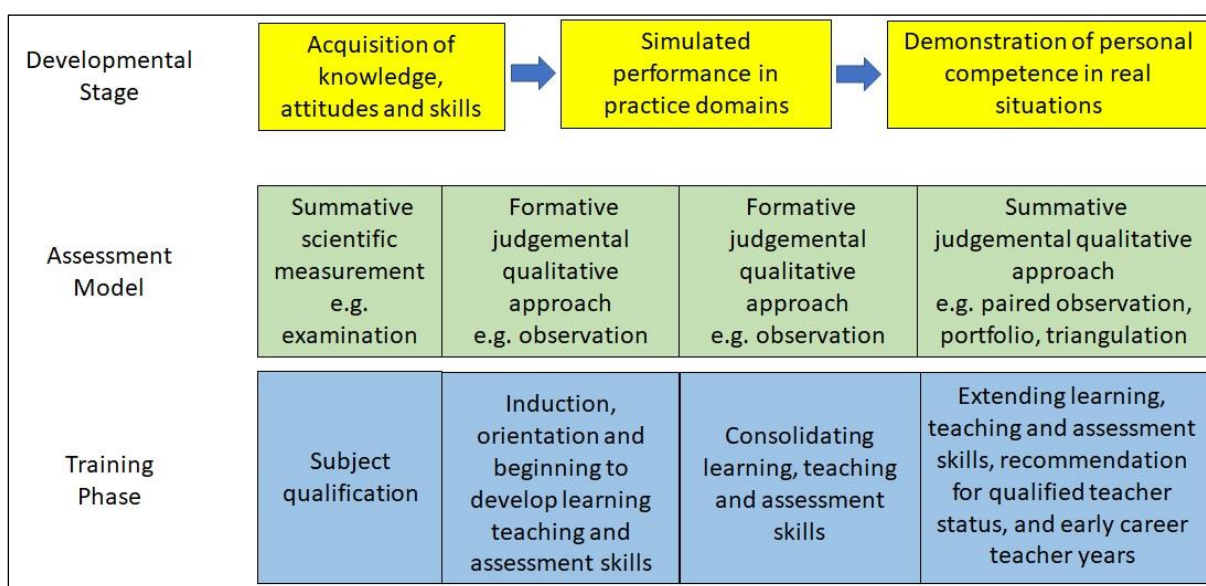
Developmental Stage

Acquisition of knowledge, attitudes and skills

Simulated performance in practice domains

Demonstration of personal competence in real situations

Assessment Model

| Summative scientific measurement e.g. examination | Formative judgemental qualitative approach e.g. observation | Formative judgemental qualitative approach e.g. observation | Summative judgemental qualitative approach e.g. paired observation, portfolio, triangulation |
|---|---|---|---|

Training Phase

| Subject qualification | Induction, orientation and beginning to develop learning teaching and assessment skills | Consolidating learning, teaching and assessment skills | Extending learning, teaching and assessment skills, recommendation for qualified teacher status, and early career teacher years |
|---|---|---|---|